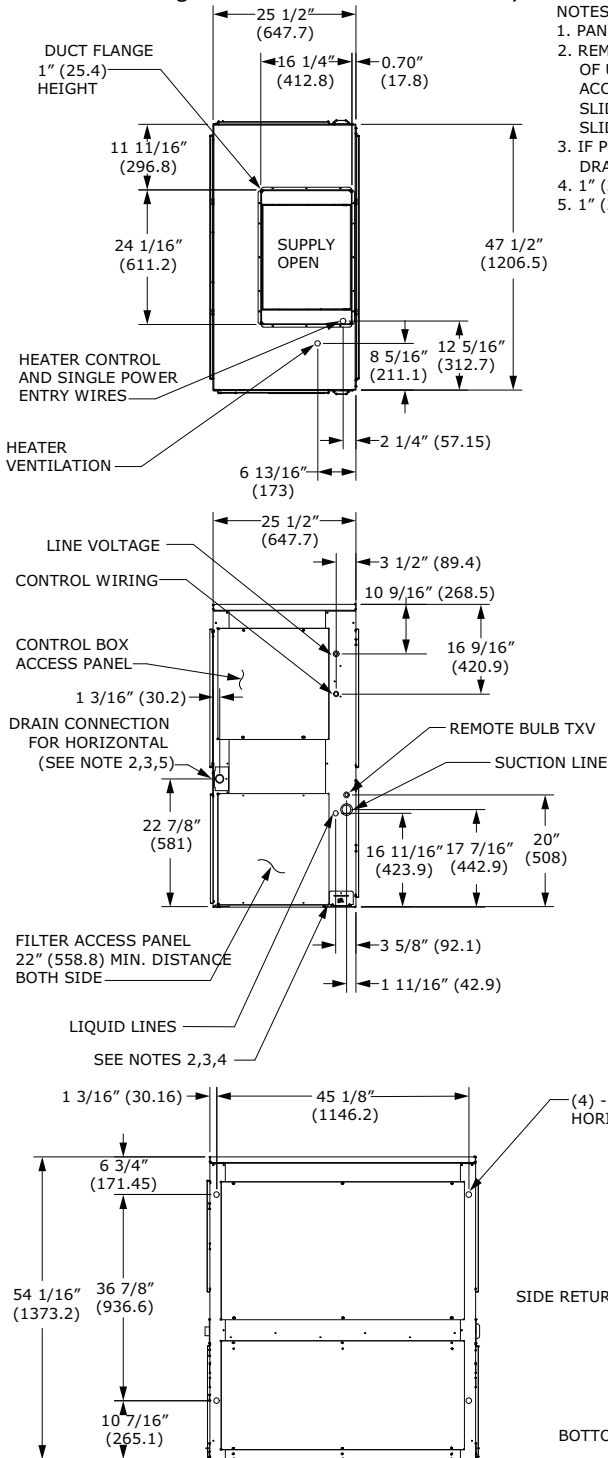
25 1/2″ (647.7)

DUCT FLANGE 1″ (25.4) HEIGHT

16 1/4″ (412.8)

0.70″ (17.8)

NOTES
1. PAN
2. REM
OF U
ACC
SLID
SLID
3. IF P
DRA
4. 1″ (
5. 1″ (

11 11/16″ (296.8)

24 1/16″ (611.2)

SUPPLY OPEN

47 1/2″ (1206.5)

HEATER CONTROL AND SINGLE POWER ENTRY WIRES

8 5/16″ (211.1)

12 5/16″ (312.7)

HEATER VENTILATION

2 1/4″ (57.15)

6 13/16″ (173)

25 1/2″ (647.7)

LINE VOLTAGE

3 1/2″ (89.4)

CONTROL WIRING

10 9/16″ (268.5)

CONTROL BOX ACCESS PANEL

16 9/16″ (420.9)

1 3/16″ (30.2)

DRAIN CONNECTION FOR HORIZONTAL (SEE NOTE 2,3,5)

REMOTE BULB TXV

SUCTION LINE

22 7/8″ (581)

16 11/16″ (423.9)

17 7/16″ (442.9)

20″ (508)

FILTER ACCESS PANEL 22″ (558.8) MIN. DISTANCE BOTH SIDE

3 5/8″ (92.1)

1 11/16″ (42.9)

LIQUID LINES

SEE NOTES 2,3,4

1 3/16″ (30.16)

45 1/8″ (1146.2)

(4) -
HORI

6 3/4″ (171.45)

54 1/16″ (1373.2)

36 7/8″ (936.6)

SIDE RETUR

10 7/16″ (265.1)

BOTTO